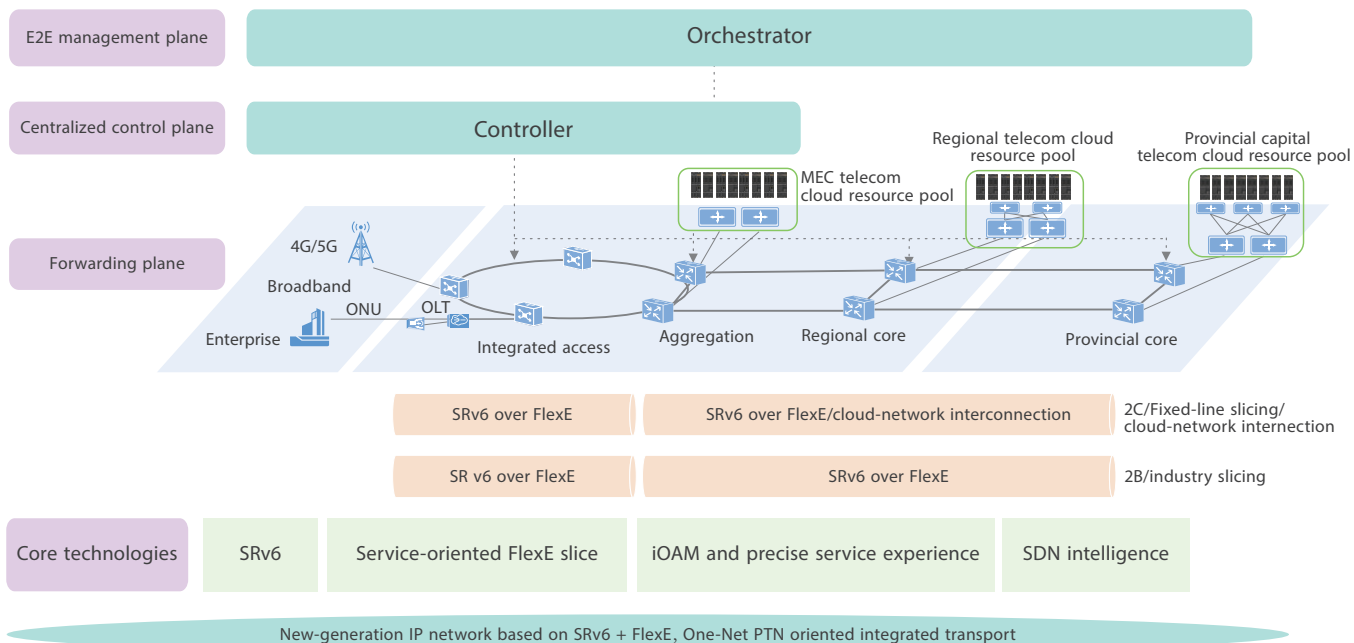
E2E management plane

Orchestrator

Centralized control plane

Controller

MEC telecom cloud resource pool

Regional telecom cloud resource pool

Provincial capital telecom cloud resource pool

Forwarding plane

4G/5G

Broadband

Enterprise

ONU

OLT

Integrated access

Aggregation

Regional core

Provincial core

SRv6 over FlexE

SRv6 over FlexE/cloud-network interconnection

2C/Fixed-line slicing/ cloud-network internection

SR v6 over FlexE

SRv6 over FlexE

2B/industry slicing

Core technologies

SRv6

Service-oriented FlexE slice

iOAM and precise service experience

SDN intelligence

New-generation IP network based on SRv6 + FlexE, One-Net PTN oriented integrated transport